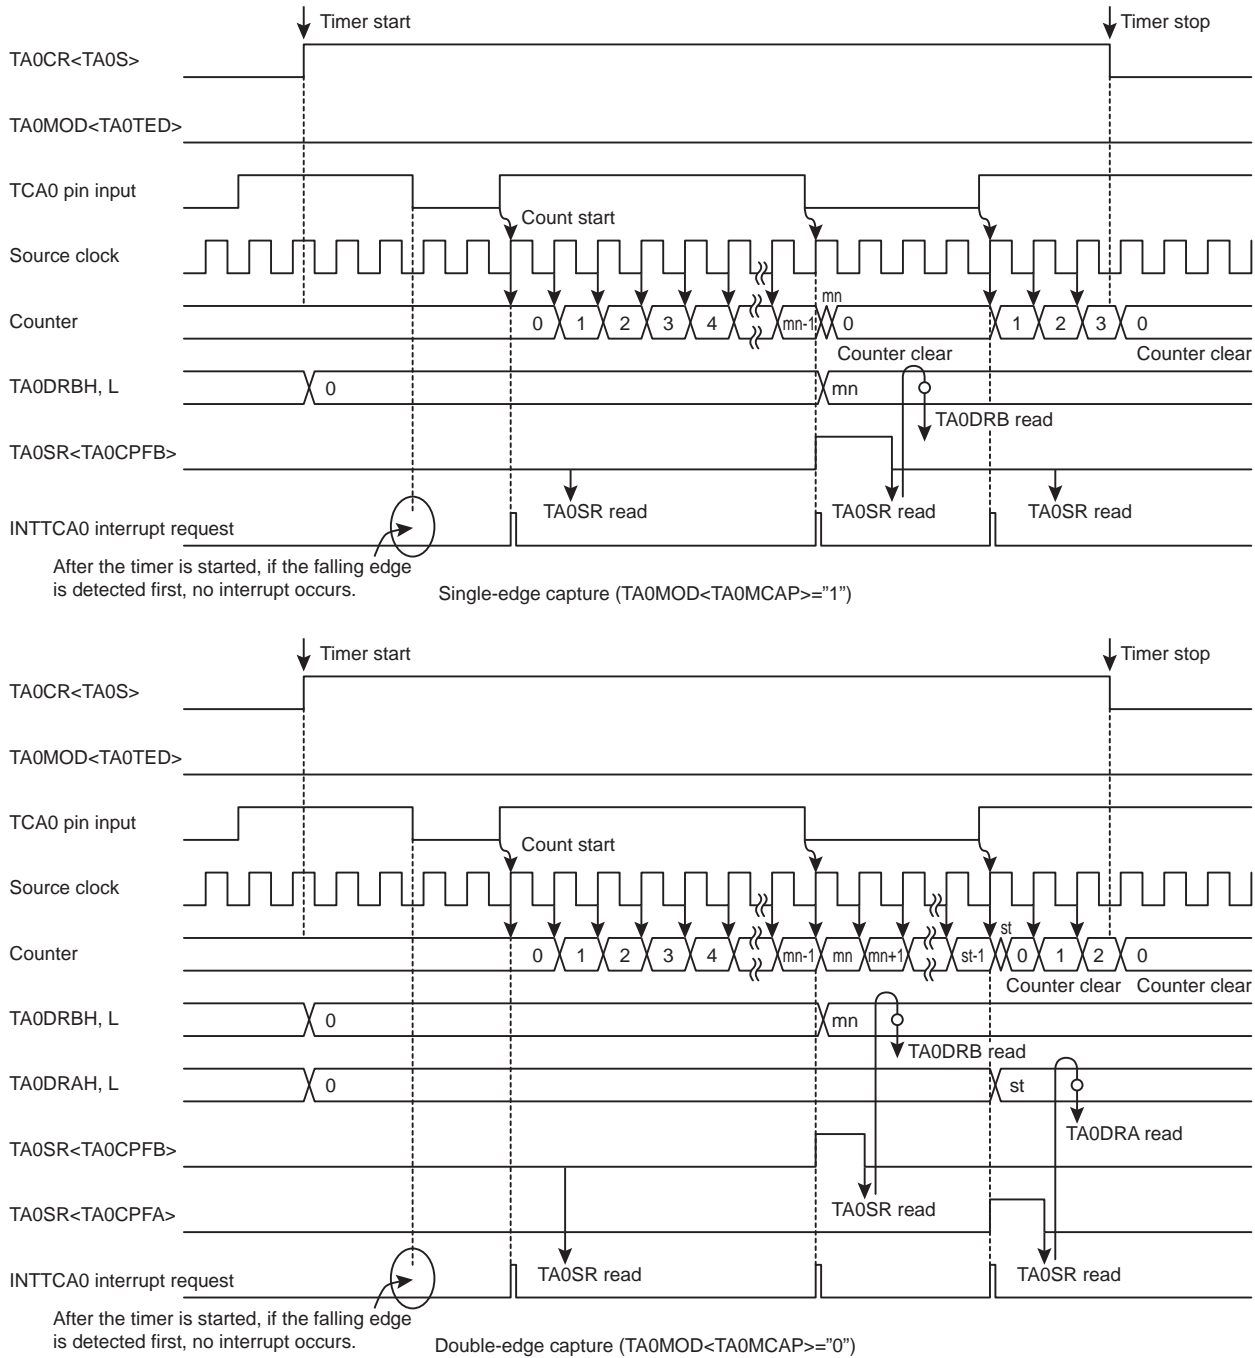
Timer start

Timer stop

TA0CR<TA0S>

TA0MOD<TA0TED>

TCA0 pin input

Count start

Source clock

Counter

0 1 2 3 4 mn-1 mn 0 1 2 3 0

Counter clear

Counter clear

TA0DRBH, L

0

mn

TA0DRB read

TA0SR<TA0CPFB>

TA0SR read

TA0SR read

TA0SR read

INTTCA0 interrupt request

After the timer is started, if the falling edge is detected first, no interrupt occurs.

Single-edge capture (TA0MOD<TA0MCAP>="1")

Timer start

Timer stop

TA0CR<TA0S>

TA0MOD<TA0TED>

TCA0 pin input

Count start

Source clock

Counter

0 1 2 3 4 mn-1 mn mn+1 st-1 st 0 1 2 0

Counter clear

Counter clear

TA0DRBH, L

0

mn

TA0DRB read

TA0DRAH, L

0

st

TA0DRA read

TA0SR<TA0CPFB>

TA0SR read

TA0SR<TA0CPFA>

INTTCA0 interrupt request

TA0SR read

TA0SR read

After the timer is started, if the falling edge is detected first, no interrupt occurs.

Double-edge capture (TA0MOD<TA0MCAP>="0")